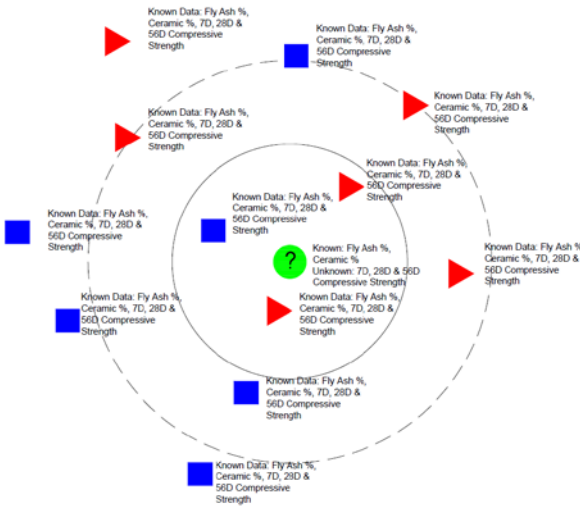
Known Data: Fly Ash %, Ceramic %, 7D, 28D & 56D Compressive Strength

Known Data: Fly Ash %, Ceramic %, 7D, 28D & 56D Compressive Strength

Known Data: Fly Ash %, Ceramic %, 7D, 28D & 56D Compressive Strength

Known Data: Fly Ash %, Ceramic %, 7D, 28D & 56D Compressive Strength

Known Data: Fly Ash %, Ceramic %, 7D, 28D & 56D Compressive Strength

Known Data: Fly Ash %, Ceramic %, 7D, 28D & 56D Compressive Strength

Known Data: Fly Ash %, Ceramic %, 7D, 28D & 56D Compressive Strength

?

Known: Fly Ash %, Ceramic %
Unknown: 7D, 28D & 56D Compressive Strength

Known Data: Fly Ash %, Ceramic %, 7D, 28D & 56D Compressive Strength

Known Data: Fly Ash %, Ceramic %, 7D, 28D & 56D Compressive Strength

Known Data: Fly Ash %, Ceramic %, 7D, 28D & 56D Compressive Strength

Known Data: Fly Ash %, Ceramic %, 7D, 28D & 56D Compressive Strength

Known Data: Fly Ash %, Ceramic %, 7D, 28D & 56D Compressive Strength